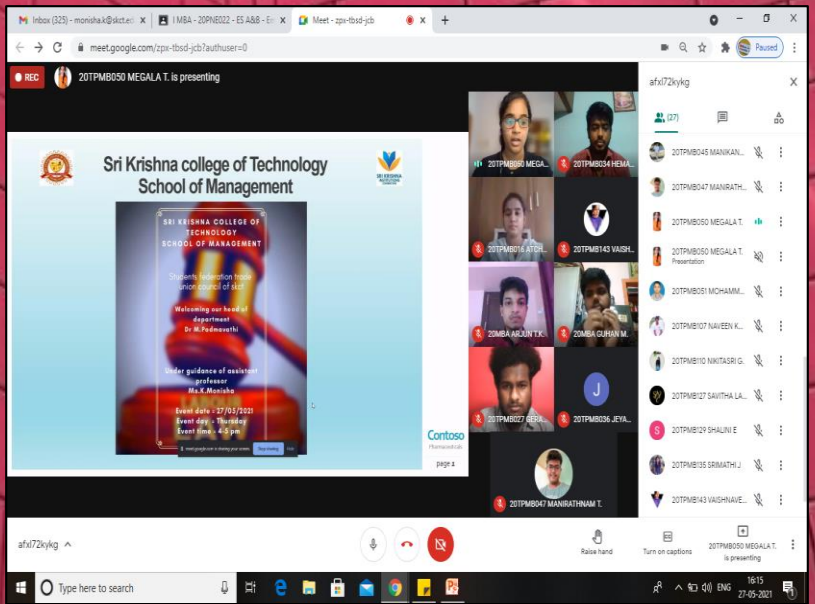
Inbox (325) - monisha.k@skct.e... ×
I MBA - 20PNE022 - ES A&B - E... ×
Meet - zpx-tbsd-jcb ×
+

meet.google.com/zpx-tbsd-jcb?authuser=0

Paused

REC 20TPMB050 MEGALA T. is presenting

Sri Krishna college of Technology
School of Management

SRI KRISHNA INSTITUTIONS

SRI KRISHNA COLLEGE OF TECHNOLOGY
SCHOOL OF MANAGEMENT

Students federation trade union council of skct

Welcoming our head of department
Dr M.Padmavathi

Under guidance of assistant professor
Ms.K.Monisha

Event date - 27/05/2021
Event day - Thursday
Event time - 4-5 pm

meet.google.com is sharing your screen. Stop sharing Hide

Contoso
Pharmaceuticals

page 2

20TPMB050 MEGA...
20TPMB034 HEMA...
20TPMB016 ATCH...
20TPMB143 VAISH...
20MBA ARJUN T.K...
20MBA GUHAN M...
20TPMB027 GERA...
J
20TPMB036 JEYA...
20TPMB047 MANIRATHNAM T.

afxl72kykg
(27)

20TPMB045 MANIKAN...
20TPMB047 MANIRATH...
20TPMB050 MEGALA T.
20TPMB050 MEGALA T.
Presentation
20TPMB051 MOHAMM...
20TPMB107 NAVEEN K...
20TPMB110 NIKITASRI G.
20TPMB127 SAVITHA LA...
S
20TPMB129 SHALINI E
20TPMB135 SRIMATHI J
20TPMB143 VAISHNAVE...

afxl72kykg ^

Raise hand
Turn on captions
20TPMB050 MEGALA T. is presenting

Type here to search
ENG
16:15
27-05-2021